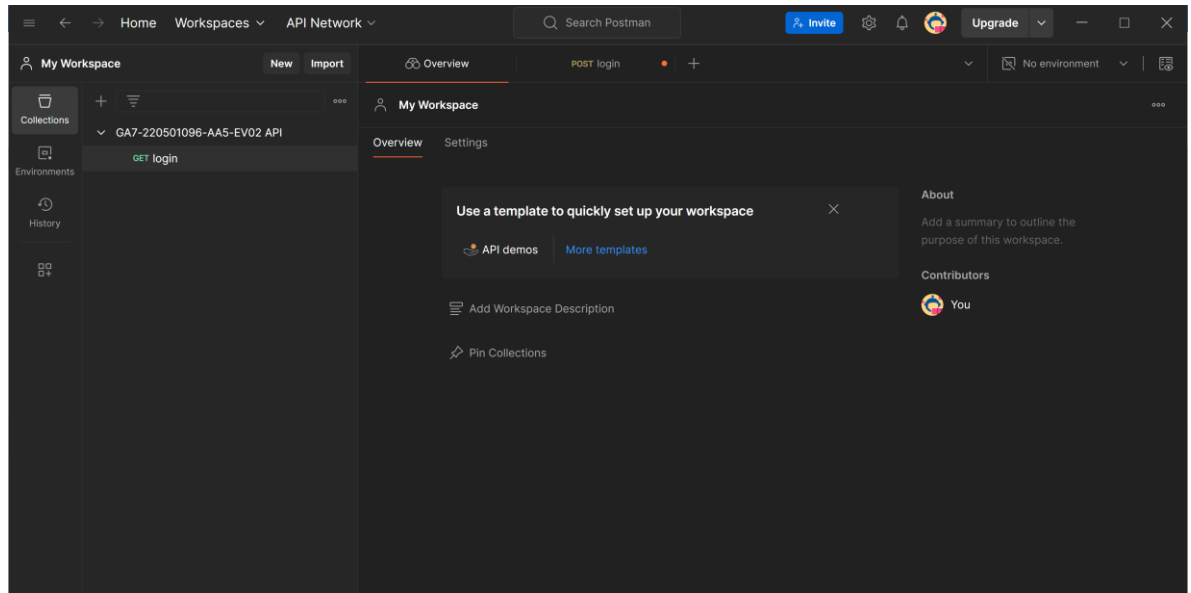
Home Workspaces API Network

Search Postman

Invite

Upgrade

My Workspace New Import

Overview POST login

No environment

Collections

Environments

History

GA7-220501096-AA5-EV02 API

GET login

My Workspace

Overview Settings

Use a template to quickly set up your workspace

API demos More templates

Add Workspace Description

Pin Collections

About

Add a summary to outline the purpose of this workspace.

Contributors

You